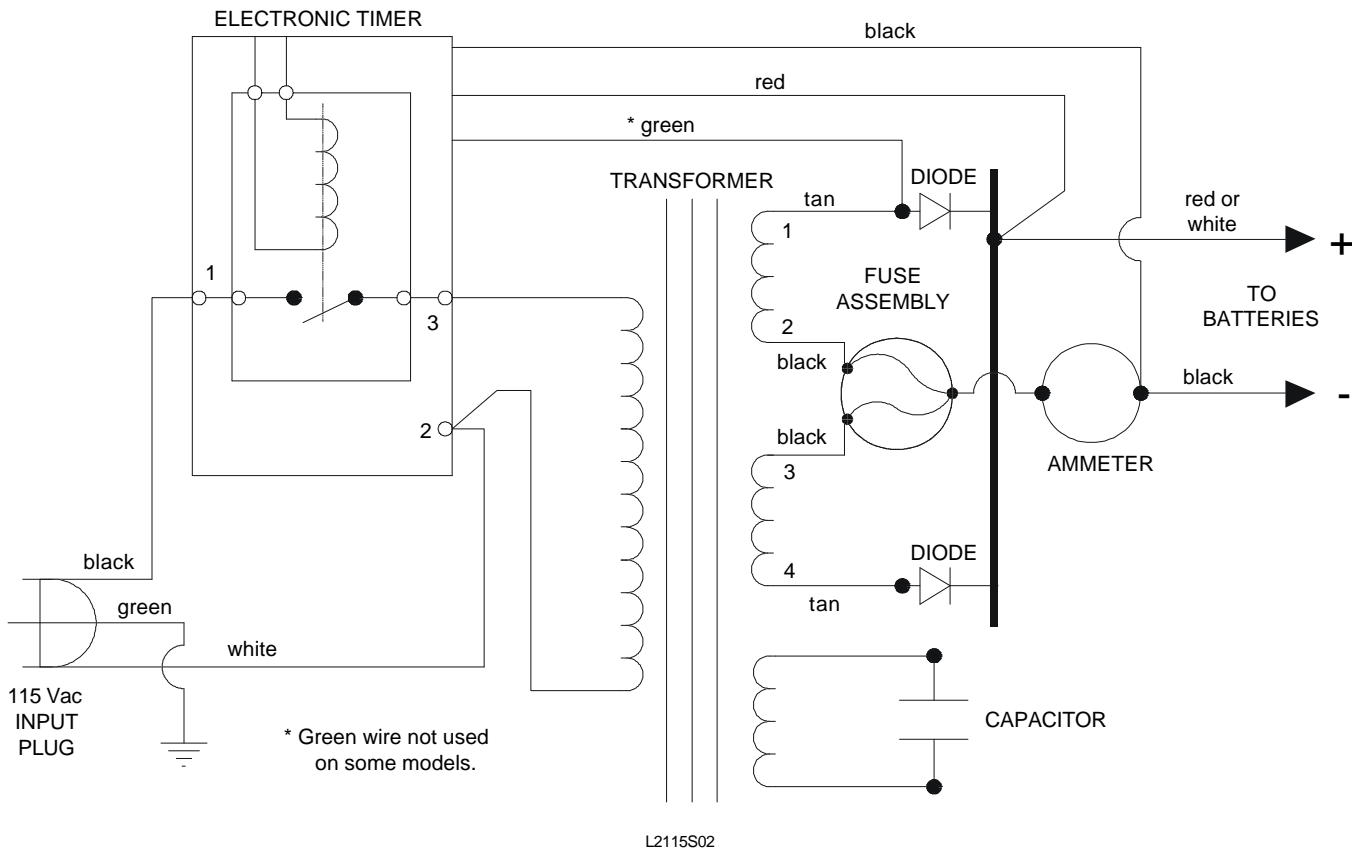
ELECTRONIC TIMER

black

red

* green

TRANSFORMER

DIODE

tan

1

red or white

+

1

FUSE ASSEMBLY

TO BATTERIES

3

2

black

black

-

2

black

AMMETER

3

DIODE

4

tan

black

green

white

CAPACITOR

115 Vac INPUT PLUG

* Green wire not used on some models.

L2115S02